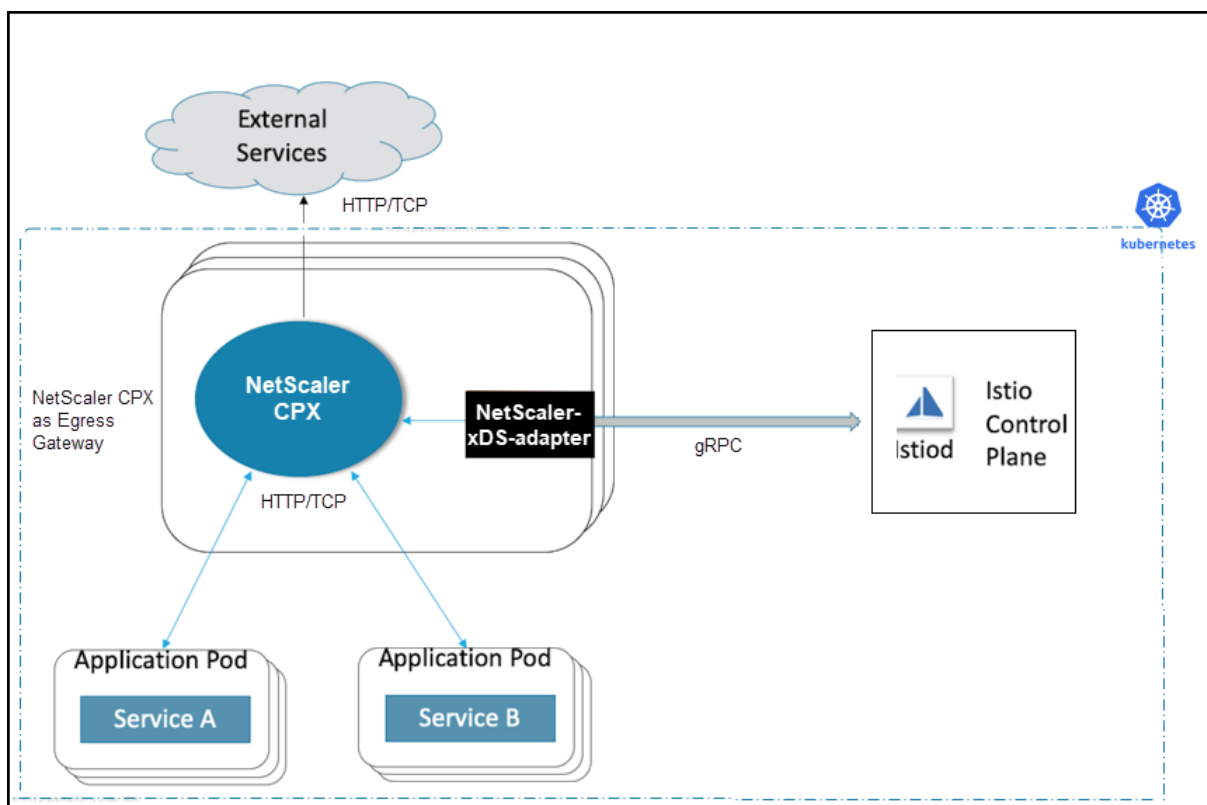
External Services

HTTP/TCP

kubernetes

NetScaler CPX as Egress Gateway

NetScaler CPX

NetScaler-xDS-adapter

gRPC

Istiod

Istio Control Plane

HTTP/TCP

Application Pod

Service A

Application Pod

Service B